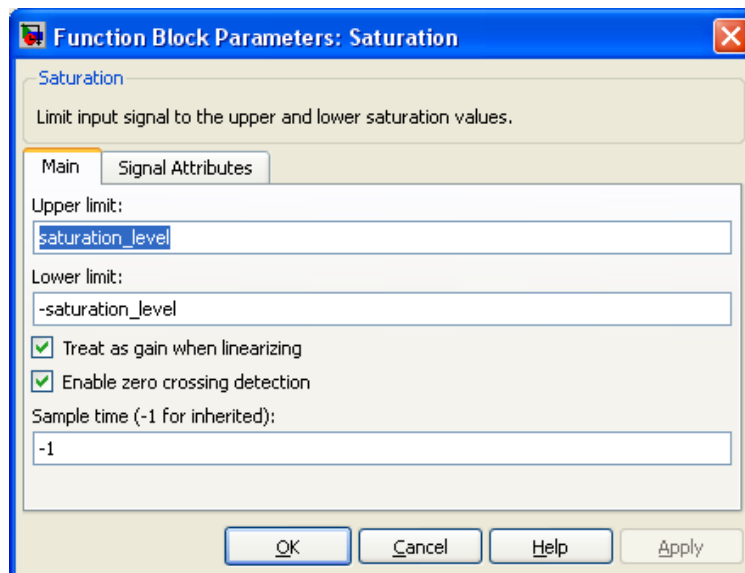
Function Block Parameters: Saturation

Saturation

Limit input signal to the upper and lower saturation values.

Main | Signal Attributes

Upper limit:

saturation_level

Lower limit:

-saturation_level

Treat as gain when linearizing

Enable zero crossing detection

Sample time (-1 for inherited):

-1

OK Cancel Help Apply